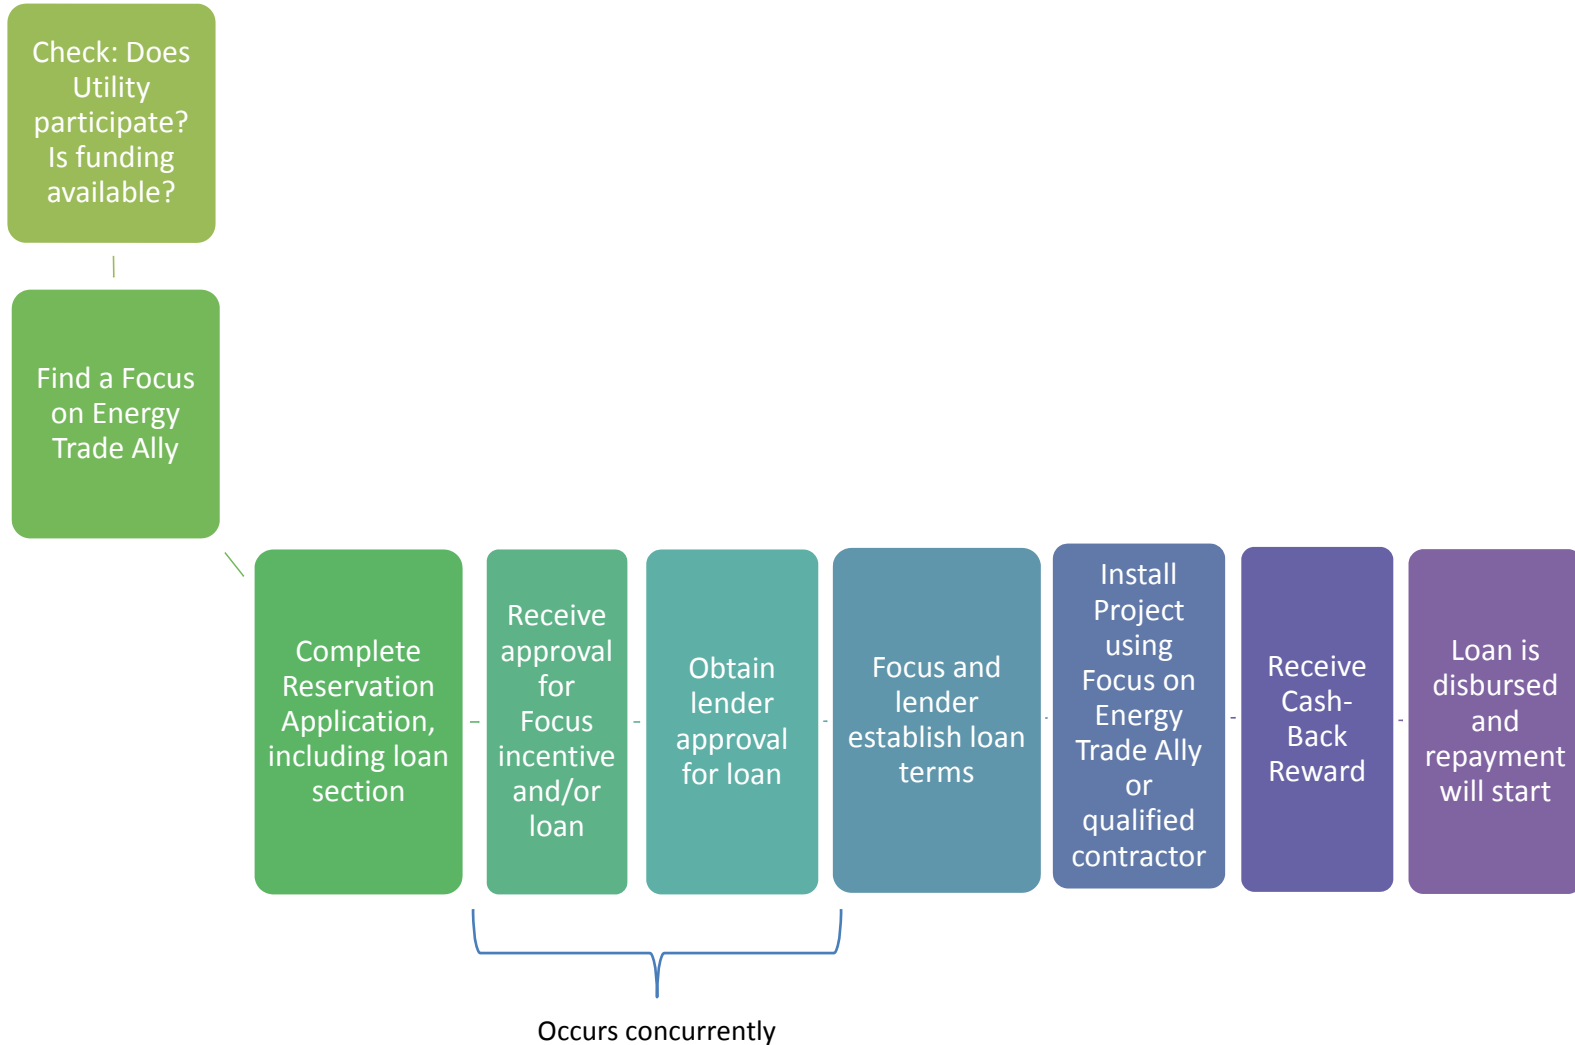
Check: Does Utility participate? Is funding available?

Find a Focus on Energy Trade Ally

Complete Reservation Application, including loan section

Receive approval for Focus incentive and/or loan

Obtain lender approval for loan

Focus and lender establish loan terms

Install Project using Focus on Energy Trade Ally or qualified contractor

Receive Cash-Back Reward

Loan is disbursed and repayment will start

Occurs concurrently